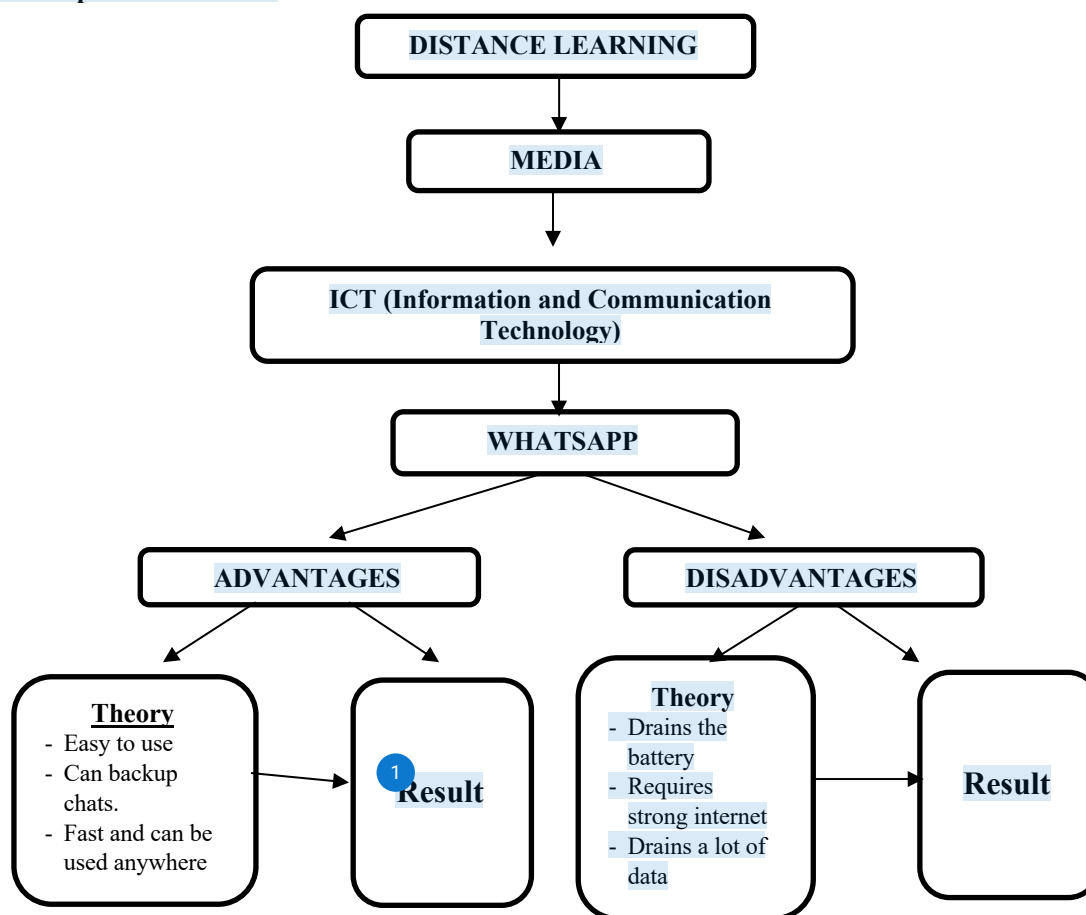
DISTANCE LEARNING

MEDIA

ICT (Information and Communication Technology)

WHATSAPP

ADVANTAGES

DISADVANTAGES

**Theory**
- Easy to use
- Can backup chats.
- Fast and can be used anywhere

1

Result

**Theory**
- Drains the battery
- Requires strong internet
- Drains a lot of data

Result